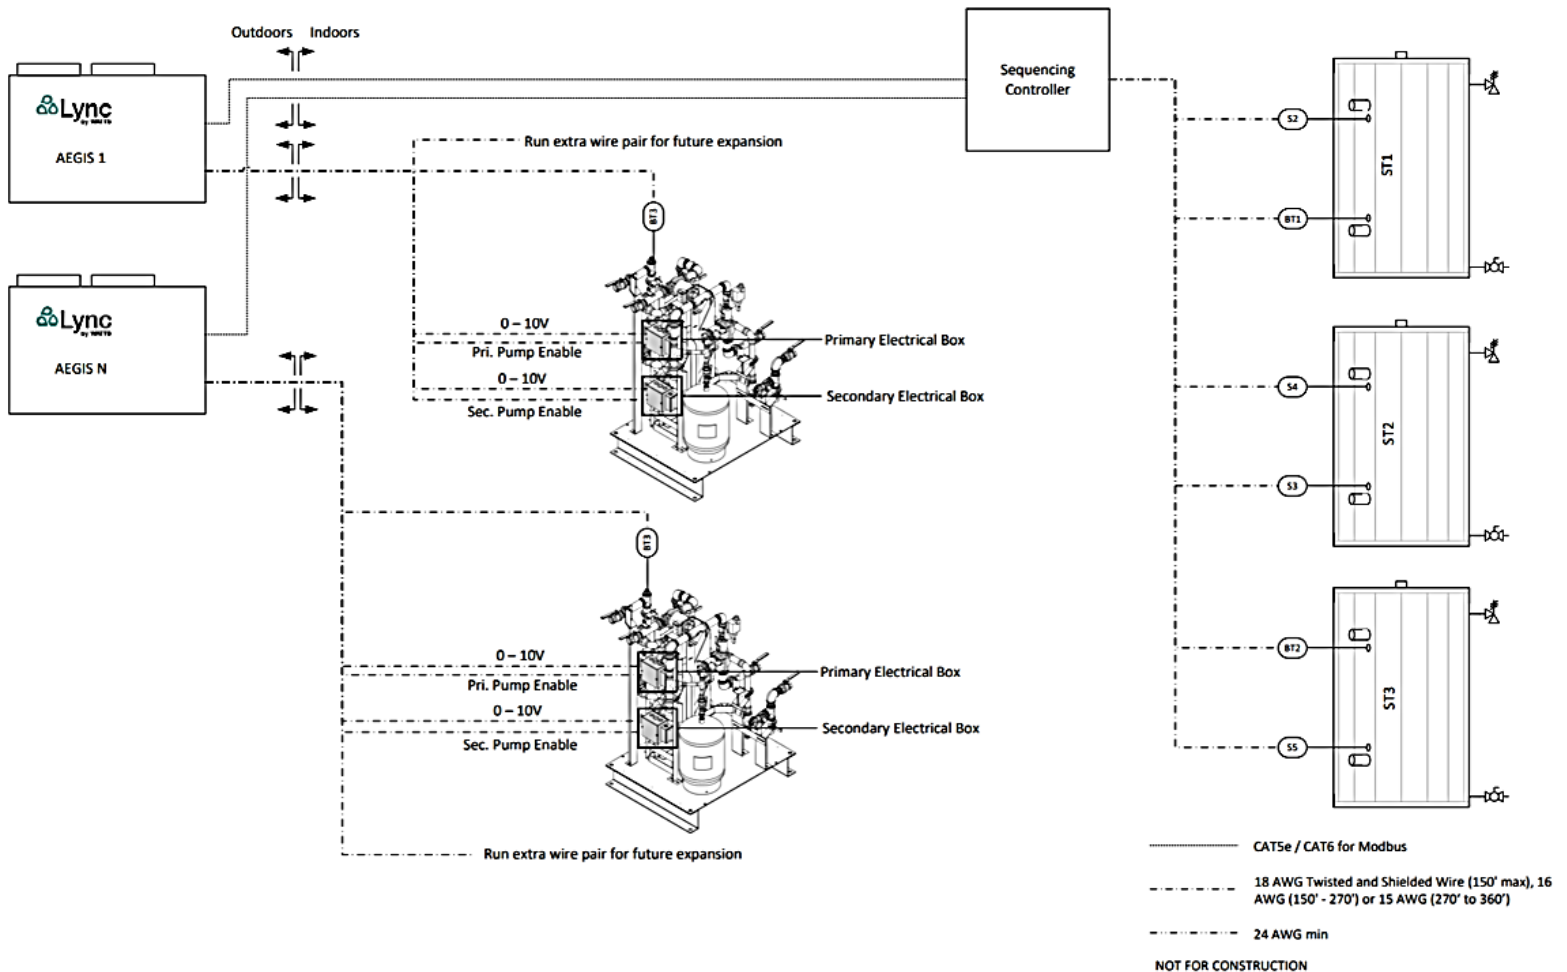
Outdoors Indoors

Lync by WATTS

AEGIS 1

Lync by WATTS

AEGIS N

Sequencing Controller

Run extra wire pair for future expansion

BT3

0 – 10V
Pri. Pump Enable
0 – 10V
Sec. Pump Enable

Primary Electrical Box
Secondary Electrical Box

BT3

0 – 10V
Pri. Pump Enable
0 – 10V
Sec. Pump Enable

Primary Electrical Box
Secondary Electrical Box

Run extra wire pair for future expansion

S2
BT1
ST1

S4
S3
ST2

BT2
S5
ST3

CAT5e / CAT6 for Modbus

18 AWG Twisted and Shielded Wire (150' max), 16 AWG (150' - 270') or 15 AWG (270' to 360')

24 AWG min

NOT FOR CONSTRUCTION